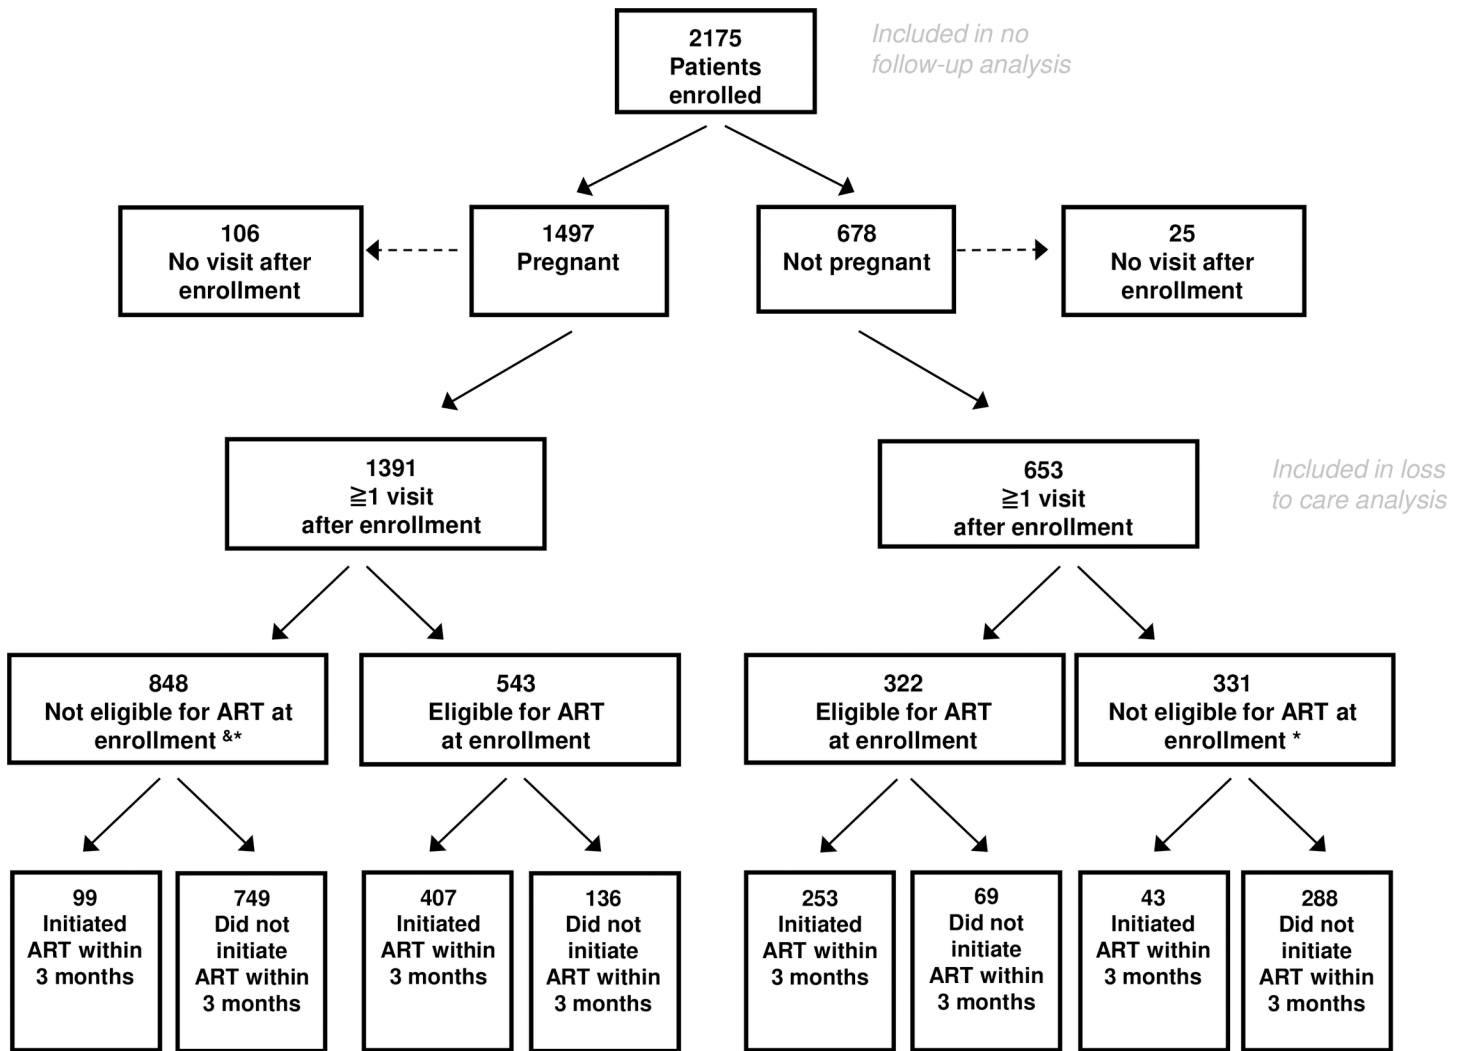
2175
Patients
enrolled

Included in no
follow-up analysis

106
No visit after
enrollment

1497
Pregnant

678
Not pregnant

25
No visit after
enrollment

1391
≧1 visit
after enrollment

653
≧1 visit
after enrollment

Included in loss
to care analysis

848
Not eligible for ART at
enrollment &*

543
Eligible for ART
at enrollment

322
Eligible for ART
at enrollment

331
Not eligible for ART at
enrollment *

99
Initiated
ART within
3 months

749
Did not
initiate
ART within
3 months

407
Initiated
ART within
3 months

136
Did not
initiate
ART within
3 months

253
Initiated
ART within
3 months

69
Did not
initiate
ART within
3 months

43
Initiated
ART within
3 months

288
Did not
initiate
ART within
3 months